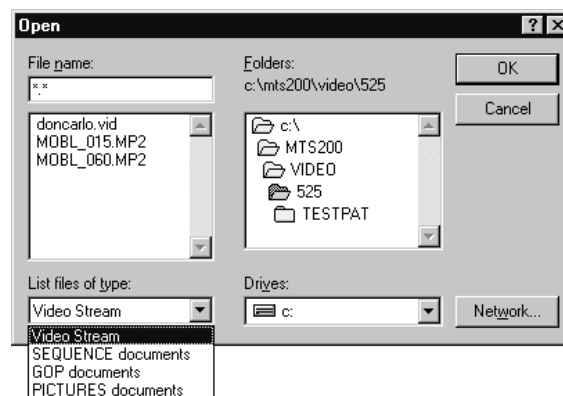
Open

?

X

File name:

*.*

doncarlo.vid
MOBL_015.MP2
MOBL_060.MP2

Folders:
c:\mts200\video\525

c:\
MTS200
VIDEO
525
TESTPAT

OK

Cancel

List files of type:

Video Stream

Video Stream
SEQUENCE documents
GOP documents
PICTURES documents

Drives:

c:

Network...